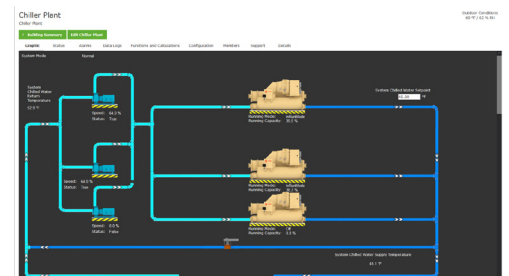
Chiller Plant
Chiller Plant

Outdoor Conditions
88 °F / 62 % RH

Building Summary
Edit Chiller Plant

Graphic
Status
Alarms
Data Logs
Functions and Calculations
Configuration
Members
Support
Details

System Mode:
Normal

System Chilled Water Return Temperature
53.9 °F

Speed: 64.0 %
Status: True

Speed: 64.0 %
Status: True

Speed: 0.0 %
Status: False

Running Mode: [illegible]
Running Capacity: 35.5 %

Running Mode: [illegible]
Running Capacity: 36.7 %

Running Mode: Off
Running Capacity: 0.0 %

System Chilled Water Setpoint
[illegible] °F

System Chilled Water Supply Temperature
44.1 °F